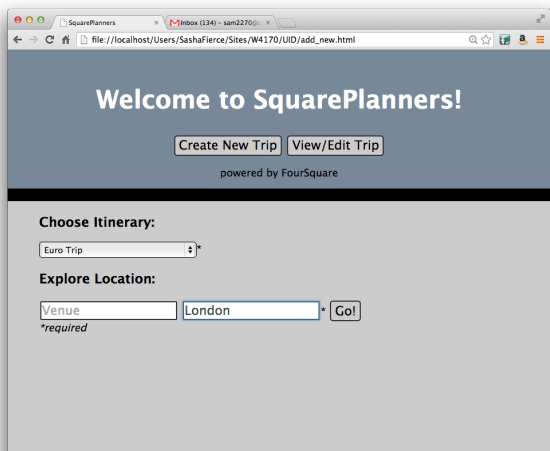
SquarePlanners ×
Inbox (134) – sam2270@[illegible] ×

file:///localhost/Users/SashaFierce/Sites/W4170/UID/add_new.html

Welcome to SquarePlanners!

Create New Trip View/Edit Trip

powered by FourSquare

Choose Itinerary:

Euro Trip *

Explore Location:

Venue London * Go!

*required